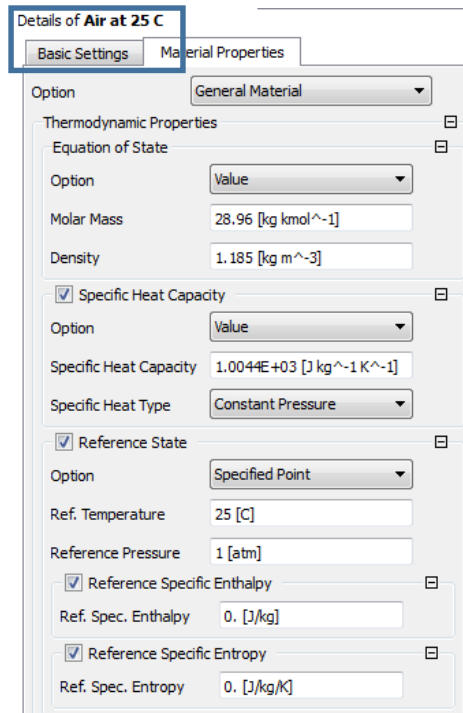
Details of **Air at 25 C**

Basic Settings | Material Properties

Option | General Material

Thermodynamic Properties

Equation of State

Option | Value

Molar Mass | 28.96 [kg kmol^-1]

Density | 1.185 [kg m^-3]

Specific Heat Capacity

Option | Value

Specific Heat Capacity | 1.0044E+03 [J kg^-1 K^-1]

Specific Heat Type | Constant Pressure

Reference State

Option | Specified Point

Ref. Temperature | 25 [C]

Reference Pressure | 1 [atm]

Reference Specific Enthalpy

Ref. Spec. Enthalpy | 0. [J/kg]

Reference Specific Entropy

Ref. Spec. Entropy | 0. [J/kg/K]